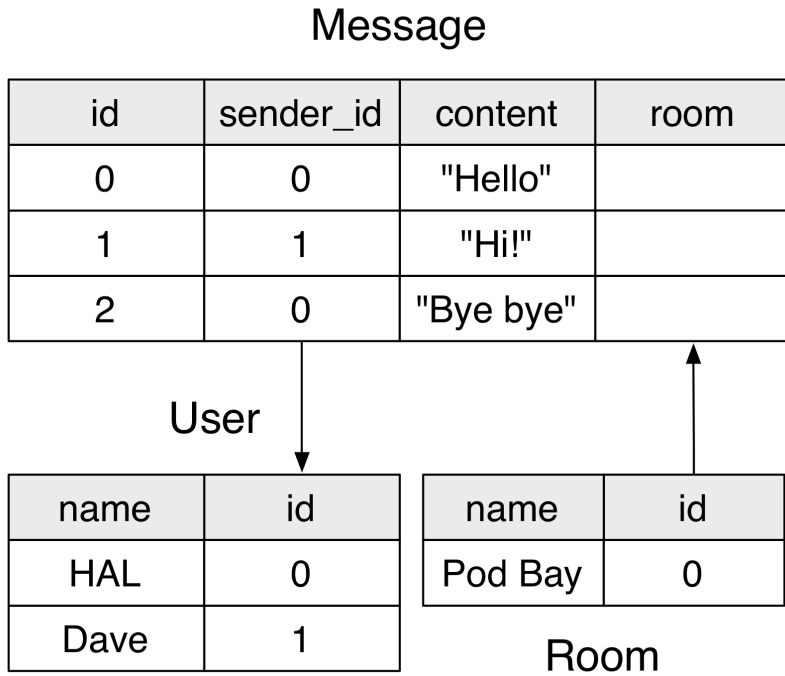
Message

| id | sender_id | content | room |
|---|---|---|---|
| 0 | 0 | "Hello" | |
| 1 | 1 | "Hi!" | |
| 2 | 0 | "Bye bye" | |

User

| name | id |
|---|---|
| HAL | 0 |
| Dave | 1 |

| name | id |
|---|---|
| Pod Bay | 0 |

Room